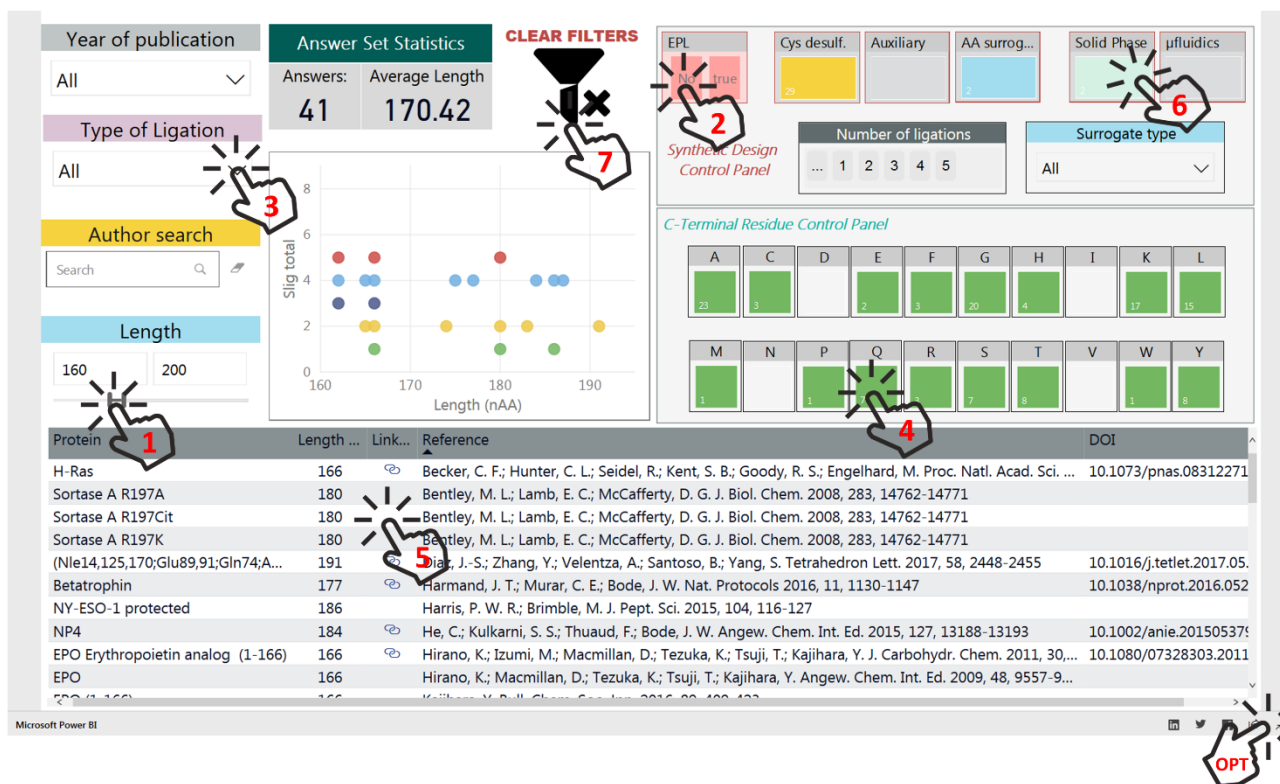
Year of publication

All

Type of Ligation

All

Author search

Search

Length

160

200

Answer Set Statistics

Answers: 41

Average Length 170.42

CLEAR FILTERS

EPL

No true

Cys desulf. 29

Auxiliary

AA surrog... 2

Solid Phase 2

µfluidics

Synthetic Design Control Panel

Number of ligations

... 1 2 3 4 5

Surrogate type

All

C-Terminal Residue Control Panel

| A | C | D | E | F | G | H | I | K | L |
|---|---|---|---|---|---|---|---|---|---|
| 23 | 3 | | 2 | 3 | 20 | 4 | | 17 | 15 |

| M | N | P | Q | R | S | T | V | W | Y |
|---|---|---|---|---|---|---|---|---|---|
| 1 | | 1 | | | 7 | 8 | | 1 | 8 |

Slig total

8 6 4 2 0

160 170 180 190

Length (nAA)

1 2 3 4 5 6 7

| Protein | Length ... | Link... | Reference | DOI |
|---|---|---|---|---|
| H-Ras | 166 | | Becker, C. F.; Hunter, C. L.; Seidel, R.; Kent, S. B.; Goody, R. S.; Engelhard, M. Proc. Natl. Acad. Sci. ... | 10.1073/pnas.08312271 |
| Sortase A R197A | 180 | | Bentley, M. L.; Lamb, E. C.; McCafferty, D. G. J. Biol. Chem. 2008, 283, 14762-14771 | |
| Sortase A R197Cit | 180 | | Bentley, M. L.; Lamb, E. C.; McCafferty, D. G. J. Biol. Chem. 2008, 283, 14762-14771 | |
| Sortase A R197K | 180 | | Bentley, M. L.; Lamb, E. C.; McCafferty, D. G. J. Biol. Chem. 2008, 283, 14762-14771 | |
| (Nle14,125,170;Glu89,91;Gln74;A... | 191 | | Diaz, J.-S.; Zhang, Y.; Velentza, A.; Santoso, B.; Yang, S. Tetrahedron Lett. 2017, 58, 2448-2455 | 10.1016/j.tetlet.2017.05. |
| Betatrophin | 177 | | Harmand, J. T.; Murar, C. E.; Bode, J. W. Nat. Protocols 2016, 11, 1130-1147 | 10.1038/nprot.2016.052 |
| NY-ESO-1 protected | 186 | | Harris, P. W. R.; Brimble, M. J. Pept. Sci. 2015, 104, 116-127 | |
| NP4 | 184 | | He, C.; Kulkarni, S. S.; Thuaud, F.; Bode, J. W. Angew. Chem. Int. Ed. 2015, 127, 13188-13193 | 10.1002/anie.20150537 |
| EPO Erythropoietin analog (1-166) | 166 | | Hirano, K.; Izumi, M.; Macmillan, D.; Tezuka, K.; Tsuji, T.; Kajihara, Y. J. Carbohydr. Chem. 2011, 30,... | 10.1080/07328303.2011 |
| EPO | 166 | | Hirano, K.; Macmillan, D.; Tezuka, K.; Tsuji, T.; Kajihara, Y. Angew. Chem. Int. Ed. 2009, 48, 9557-9... | |
| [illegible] | 166 | | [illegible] | |

Microsoft Power BI

OPT